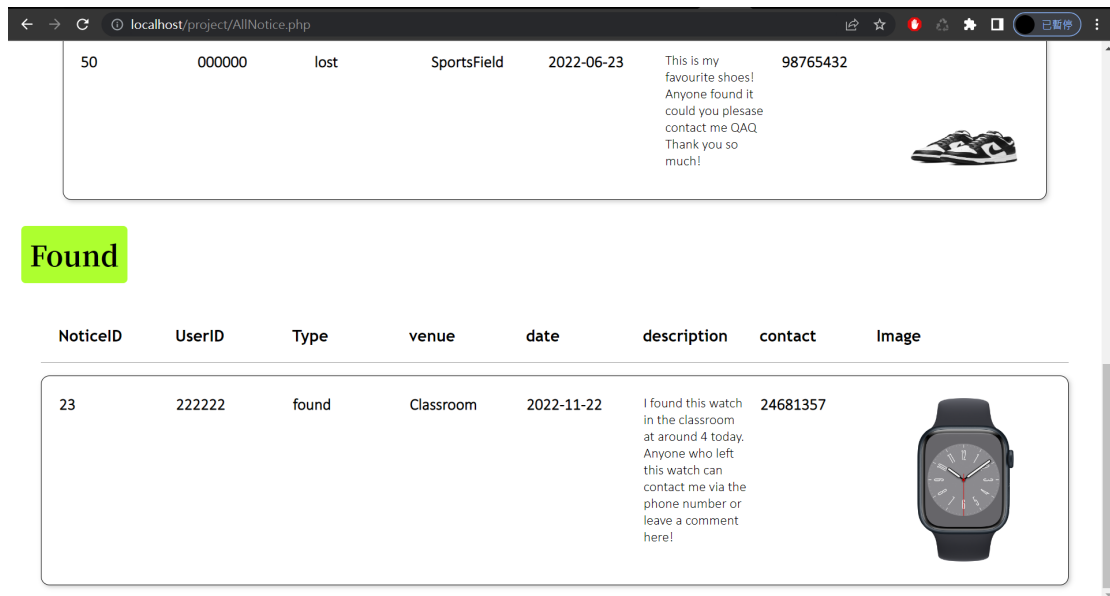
localhost/project/AllNotice.php

已暫停

| | | | | | | |
|---|---|---|---|---|---|---|
| 50 | 000000 | lost | SportsField | 2022-06-23 | This is my favourite shoes! Anyone found it could you plesase contact me QAQ Thank you so much! | 98765432 |

Found

| NoticeID | UserID | Type | venue | date | description | contact | Image |
|---|---|---|---|---|---|---|---|
| 23 | 222222 | found | Classroom | 2022-11-22 | I found this watch in the classroom at around 4 today. Anyone who left this watch can contact me via the phone number or leave a comment here! | 24681357 | |